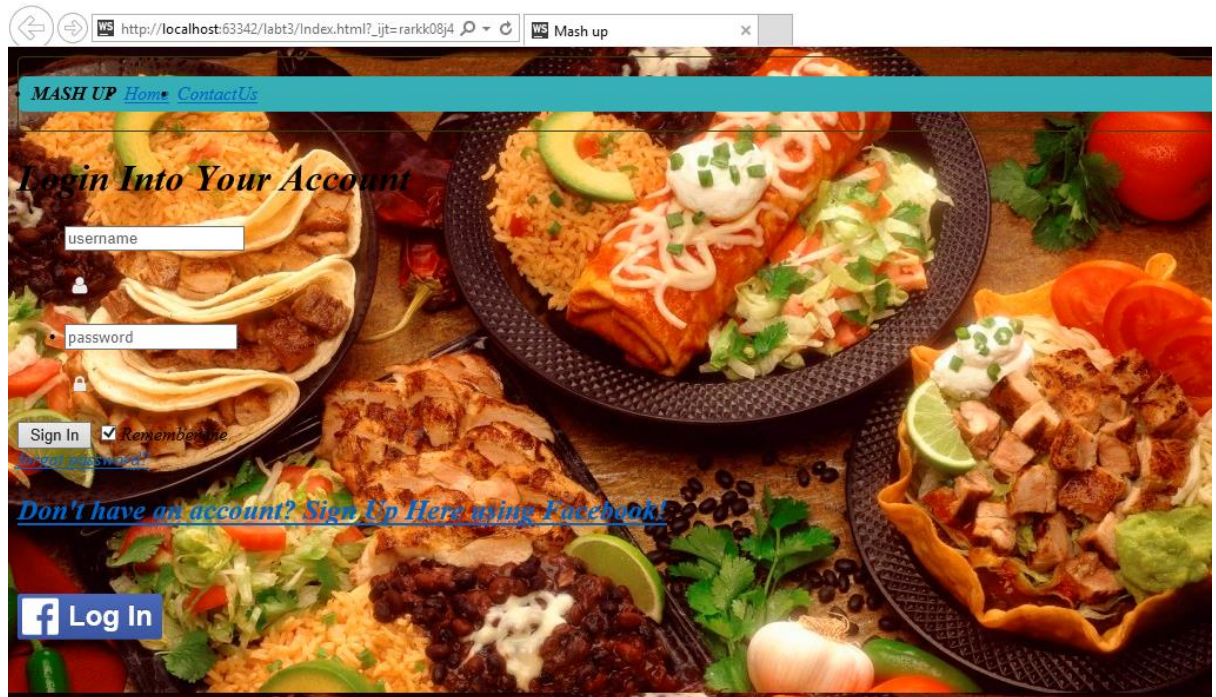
http://localhost:63342/labt3/Index.html?_ijt=rarkk08j4

Mash up

MASH UP Home ContactUs

Login Into Your Account

username

password

Sign In Remember me

Forgot password?

Don't have an account? Sign Up Here using Facebook!

Log In